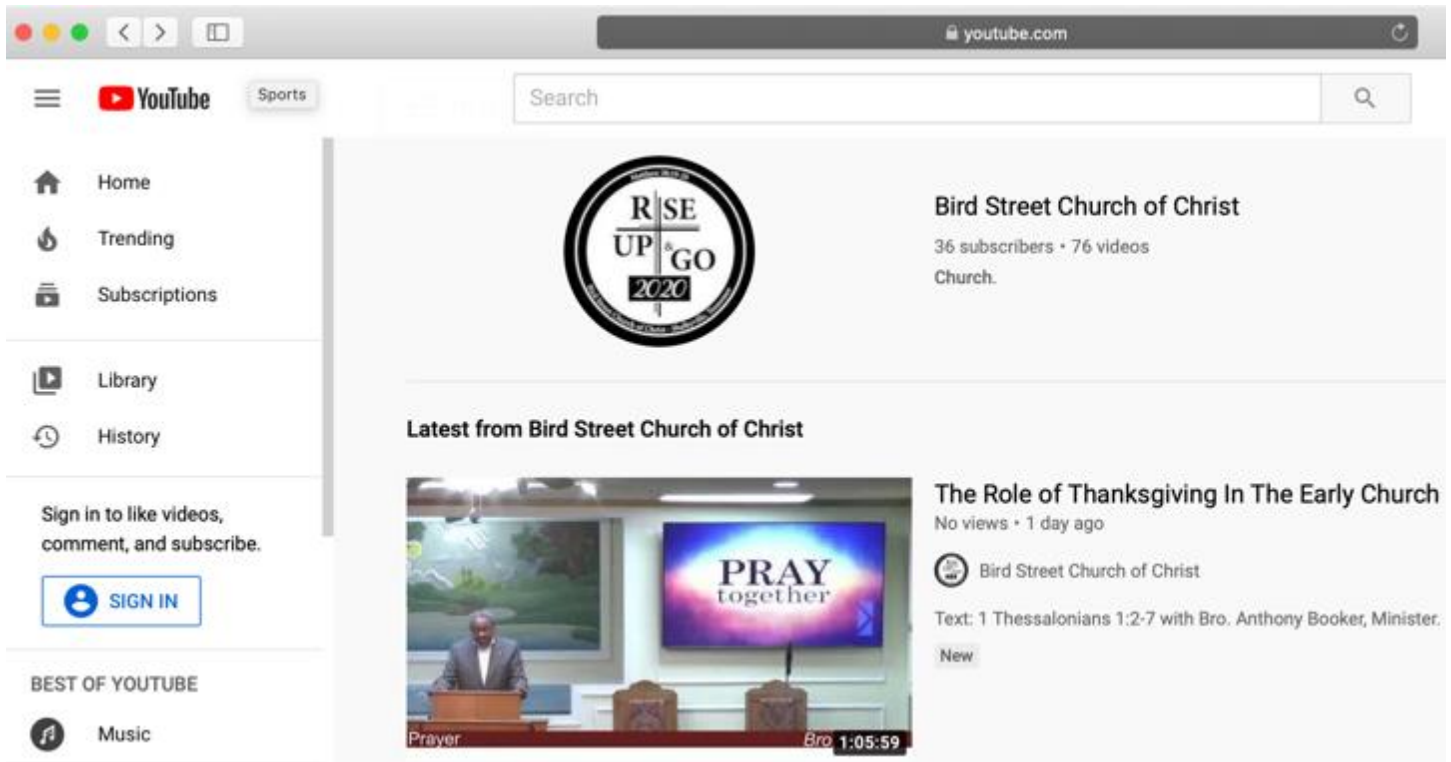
youtube.com

YouTube Sports

Search

Home

Trending

Subscriptions

Library

History

Sign in to like videos, comment, and subscribe.

SIGN IN

BEST OF YOUTUBE

Music

R SE UP & GO 2020

Bird Street Church of Christ

36 subscribers • 76 videos

Church.

Latest from Bird Street Church of Christ

PRAY together

Prayer

Bro

1:05:59

The Role of Thanksgiving In The Early Church

No views • 1 day ago

Bird Street Church of Christ

Text: 1 Thessalonians 1:2-7 with Bro. Anthony Booker, Minister.

New